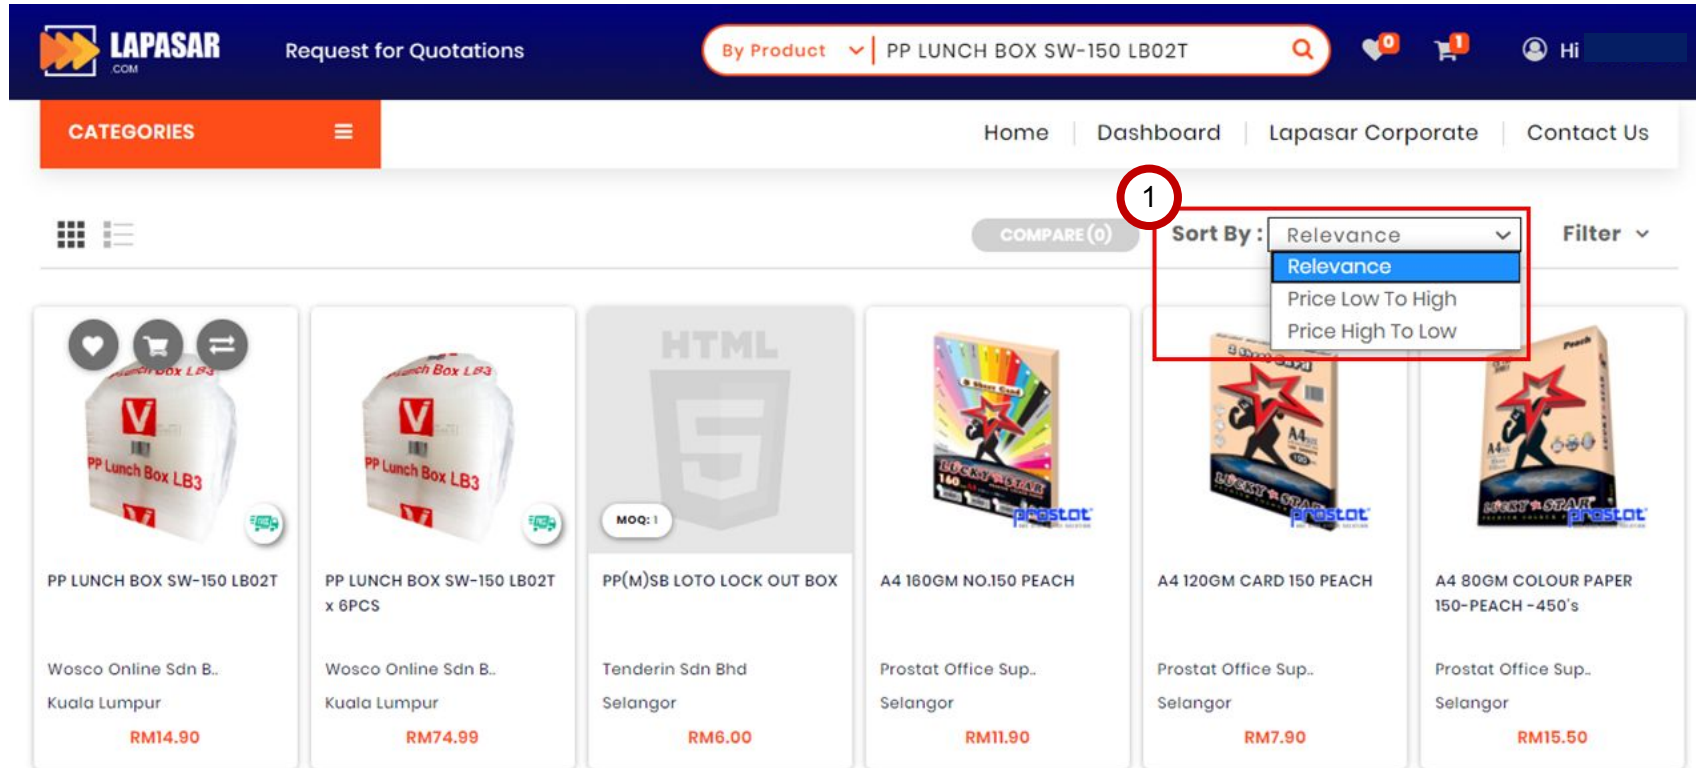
LAPASAR .COM

Request for Quotations

By Product

PP LUNCH BOX SW-150 LB02T

0

1

Hi

CATEGORIES

Home

Dashboard

Lapasar Corporate

Contact Us

1

COMPARE (0)

Sort By :

Relevance

Relevance

Price Low To High

Price High To Low

Filter

PP Lunch Box LB3

PP Lunch Box LB3

HTML

MOQ: 1

PP LUNCH BOX SW-150 LB02T

Wosco Online Sdn B..

Kuala Lumpur

RM14.90

PP LUNCH BOX SW-150 LB02T x 6PCS

Wosco Online Sdn B..

Kuala Lumpur

RM74.99

PP(M)SB LOTO LOCK OUT BOX

Tenderin Sdn Bhd

Selangor

RM6.00

A4 160GM NO.150 PEACH

Prostat Office Sup..

Selangor

RM11.90

A4 120GM CARD 150 PEACH

Prostat Office Sup..

Selangor

RM7.90

A4 80GM COLOUR PAPER 150-PEACH -450's

Prostat Office Sup..

Selangor

RM15.50